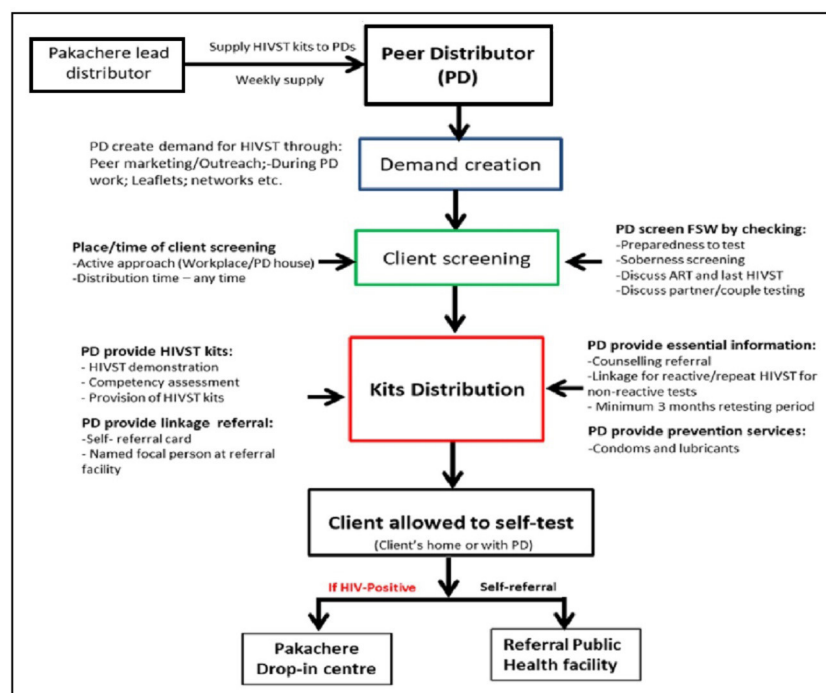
Pakachere lead distributor

Supply HIVST kits to PDs

Weekly supply

Peer Distributor (PD)

PD create demand for HIVST through: Peer marketing/Outreach;-During PD work; Leaflets; networks etc.

Demand creation

Place/time of client screening
-Active approach (Workplace/PD house)
-Distribution time – any time

Client screening

PD screen FSW by checking:
-Preparedness to test
-Soberness screening
-Discuss ART and last HIVST
-Discuss partner/couple testing

PD provide HIVST kits:
- HIVST demonstration
- Competency assessment
- Provision of HIVST kits

PD provide linkage referral:
-Self- referral card
- Named focal person at referral facility

Kits Distribution

PD provide essential information:
-Counselling referral
-Linkage for reactive/repeat HIVST for non-reactive tests
- Minimum 3 months retesting period

PD provide prevention services:
-Condoms and lubricants

Client allowed to self-test
(Client's home or with PD)

If HIV-Positive

Self-referral

Pakachere Drop-in centre

Referral Public Health facility